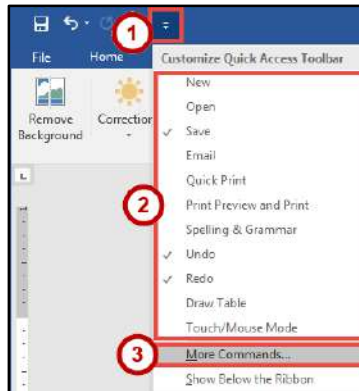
1
File
Home
Remove Background
Correction
Customize Quick Access Toolbar
New
Open
✓ Save
Email
Quick Print
2
Print Preview and Print
Spelling & Grammar
✓ Undo
✓ Redo
Draw Table
Touch/Mouse Mode
3
More Commands...
Show Below the Ribbon